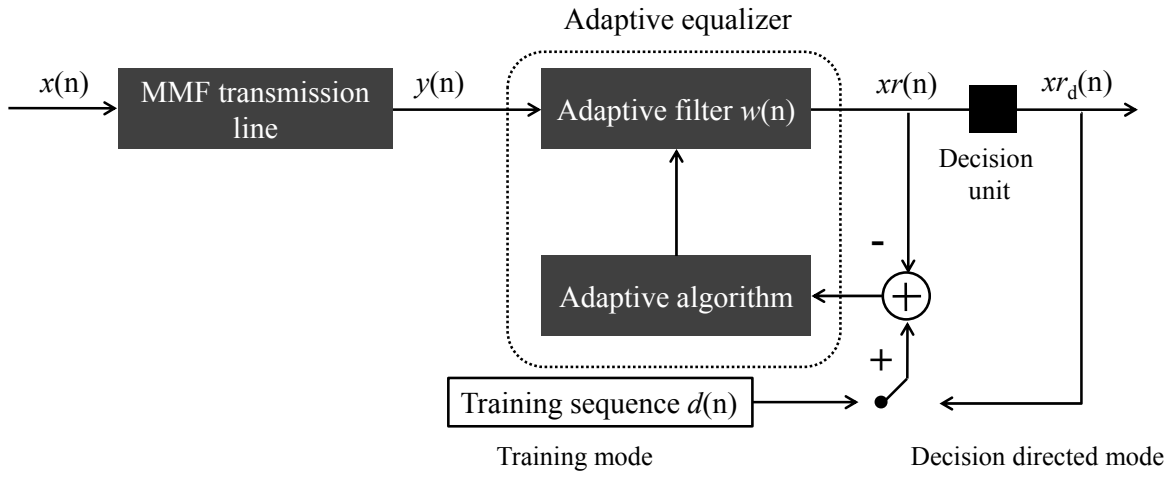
Adaptive equalizer

$x$(n)

MMF transmission line

$y$(n)

Adaptive filter $w$(n)

$xr$(n)

$xr_{\text{d}}$(n)

Decision unit

-

Adaptive algorithm

+

Training sequence $d$(n)

Training mode

Decision directed mode